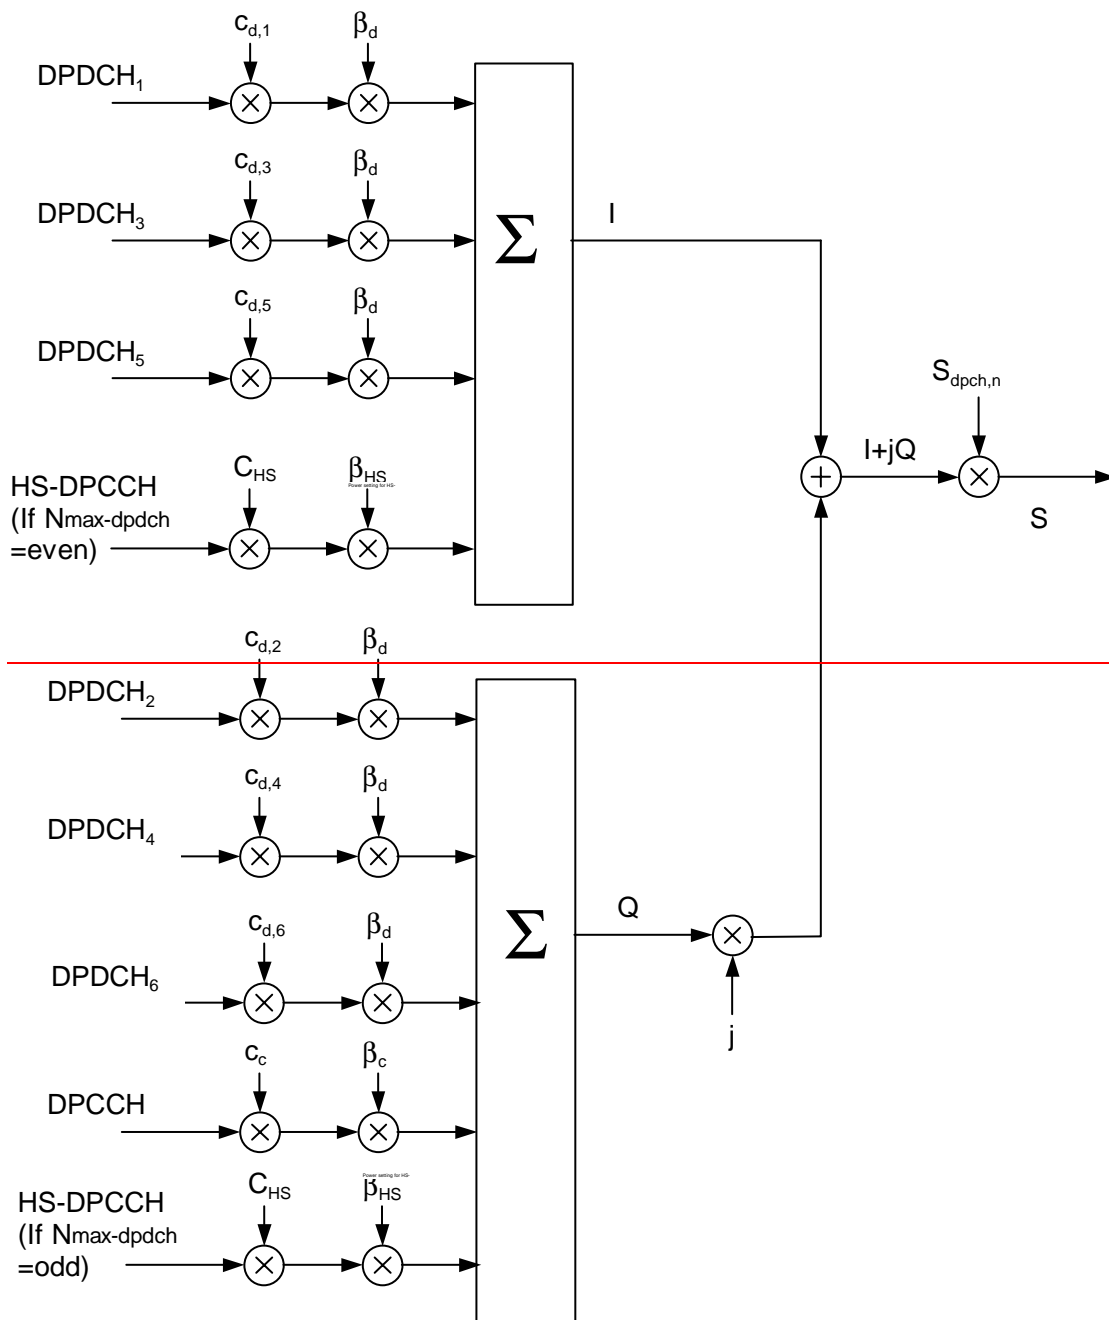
$c_{d,1}$ $\beta_d$
$DPDCH_1$

$c_{d,3}$ $\beta_d$
$DPDCH_3$

$c_{d,5}$ $\beta_d$
$DPDCH_5$

$C_{HS}$ $\beta_{HS}$ Power setting for HS-
HS-DPCCH (If Nmax-dpdch =even)

$\Sigma$

I

$S_{dpch,n}$

I+jQ

S

$c_{d,2}$ $\beta_d$
$DPDCH_2$

$c_{d,4}$ $\beta_d$
$DPDCH_4$

$c_{d,6}$ $\beta_d$
$DPDCH_6$

$c_c$ $\beta_c$
DPCCH

Power setting for HS-
$C_{HS}$ $\beta_{HS}$
HS-DPCCH (If Nmax-dpdch =odd)

$\Sigma$

Q

j